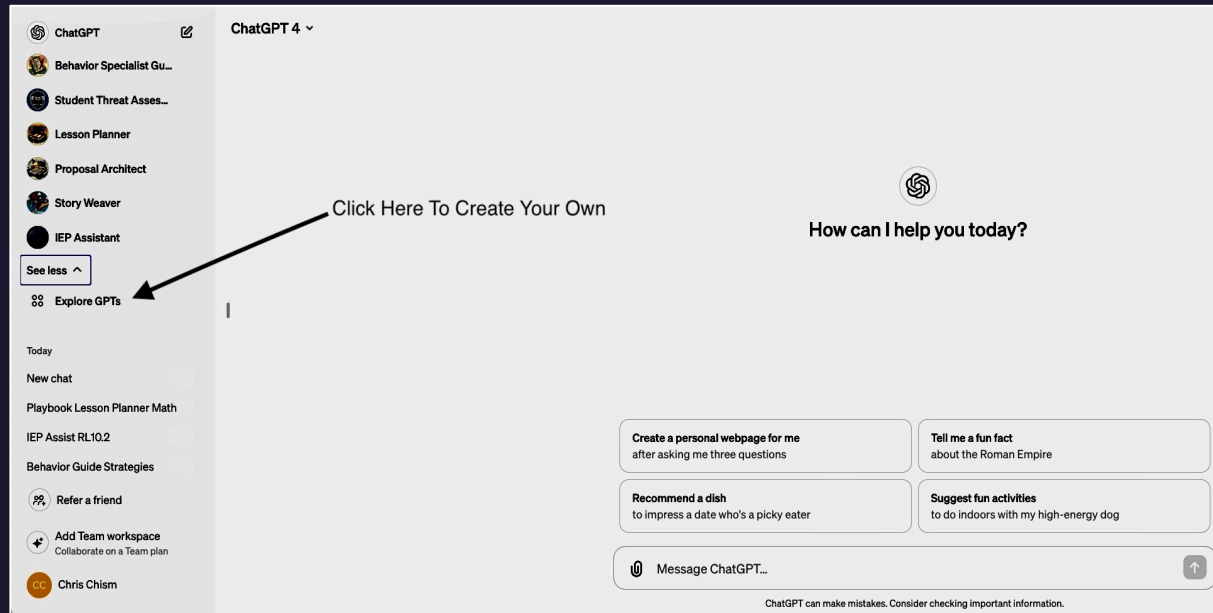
ChatGPT

Behavior Specialist Gu...

Student Threat Asses...

Lesson Planner

Proposal Architect

Story Weaver

IEP Assistant

See less

Explore GPTs

Today

New chat

Playbook Lesson Planner Math

IEP Assist RL10.2

Behavior Guide Strategies

Refer a friend

Add Team workspace
Collaborate on a Team plan

CC Chris Chism

ChatGPT 4

Click Here To Create Your Own

How can I help you today?

Create a personal webpage for me
after asking me three questions

Tell me a fun fact
about the Roman Empire

Recommend a dish
to impress a date who's a picky eater

Suggest fun activities
to do indoors with my high-energy dog

Message ChatGPT...

ChatGPT can make mistakes. Consider checking important information.